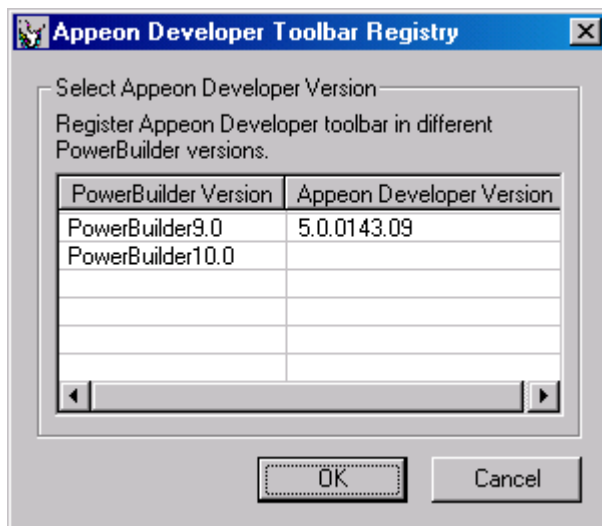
Appeon Developer Toolbar Registry

Select Appeon Developer Version

Register Appeon Developer toolbar in different PowerBuilder versions.

| PowerBuilder Version | Appeon Developer Version |
|---|---|
| PowerBuilder9.0 | 5.0.0143.09 |
| PowerBuilder10.0 | |

OK

Cancel